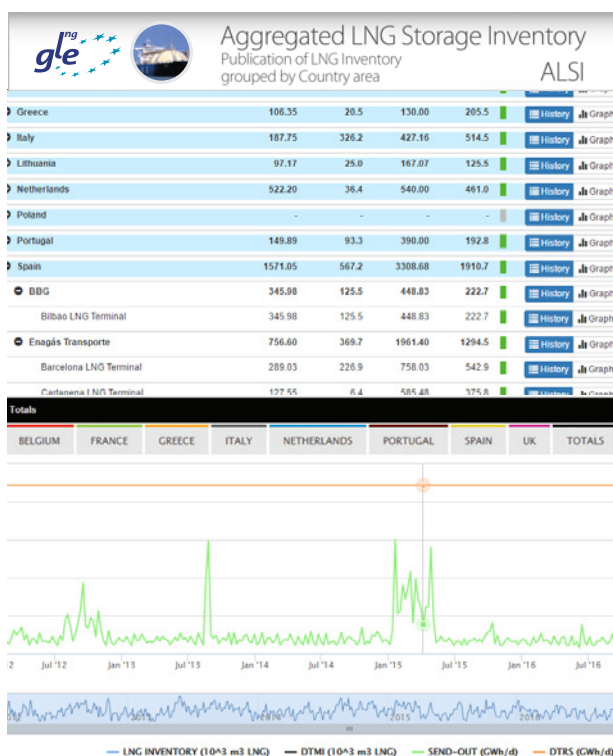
lng gle

Aggregated LNG Storage Inventory
Publication of LNG Inventory grouped by Country area
ALSI

| | | | | | | |
|---|---|---|---|---|---|---|
| Greece | 106.35 | 20.5 | 130.00 | 205.5 | History | Graph |
| Italy | 187.75 | 326.2 | 427.16 | 514.5 | History | Graph |
| Lithuania | 97.17 | 25.0 | 167.07 | 125.5 | History | Graph |
| Netherlands | 522.20 | 36.4 | 540.00 | 461.0 | History | Graph |
| Poland | - | - | - | - | History | Graph |
| Portugal | 149.89 | 93.3 | 390.00 | 192.8 | History | Graph |
| Spain | 1571.05 | 567.2 | 3308.68 | 1910.7 | History | Graph |
| BBG | 345.98 | 125.5 | 448.83 | 222.7 | History | Graph |
| Bilbao LNG Terminal | 345.98 | 125.5 | 448.83 | 222.7 | History | Graph |
| Enagás Transporte | 756.60 | 369.7 | 1961.40 | 1294.5 | History | Graph |
| Barcelona LNG Terminal | 289.03 | 226.9 | 758.03 | 542.9 | History | Graph |
| Cartagena LNG Terminal | 127.55 | 6.4 | 585.48 | 375.8 | History | Graph |

Totals

BELGIUM FRANCE GREECE ITALY NETHERLANDS PORTUGAL SPAIN UK TOTALS

2 Jul '12 Jan '13 Jul '13 Jan '14 Jul '14 Jan '15 Jul '15 Jan '16 Jul '16

2013 2014 2015 2016

— LNG INVENTORY (10^3 m3 LNG) — DTMI (10^3 m3 LNG) — SEND-OUT (GWh/d) — DTRS (GWh/d)